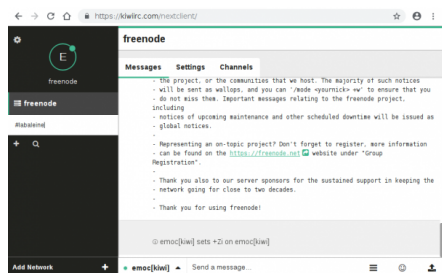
https://kiwirc.com/nextclient/

E

freenode

freenode

#labaleine

freenode

Messages Settings Channels

- the project, or the communities that we host. The majority of such notices
- will be sent as wallops, and you can '/mode <yournick> +w' to ensure that you
- do not miss them. Important messages relating to the freenode project, including
- notices of upcoming maintenance and other scheduled downtime will be issued as
- global notices.
-
- Representing an on-topic project? Don't forget to register, more information
- can be found on the https://freenode.net website under "Group Registration".
-
- Thank you also to our server sponsors for the sustained support in keeping the
- network going for close to two decades.
-
- Thank you for using freenode!

emoc[kiwi] sets +Zi on emoc[kiwi]

Add Network

emoc[kiwi]

Send a message...